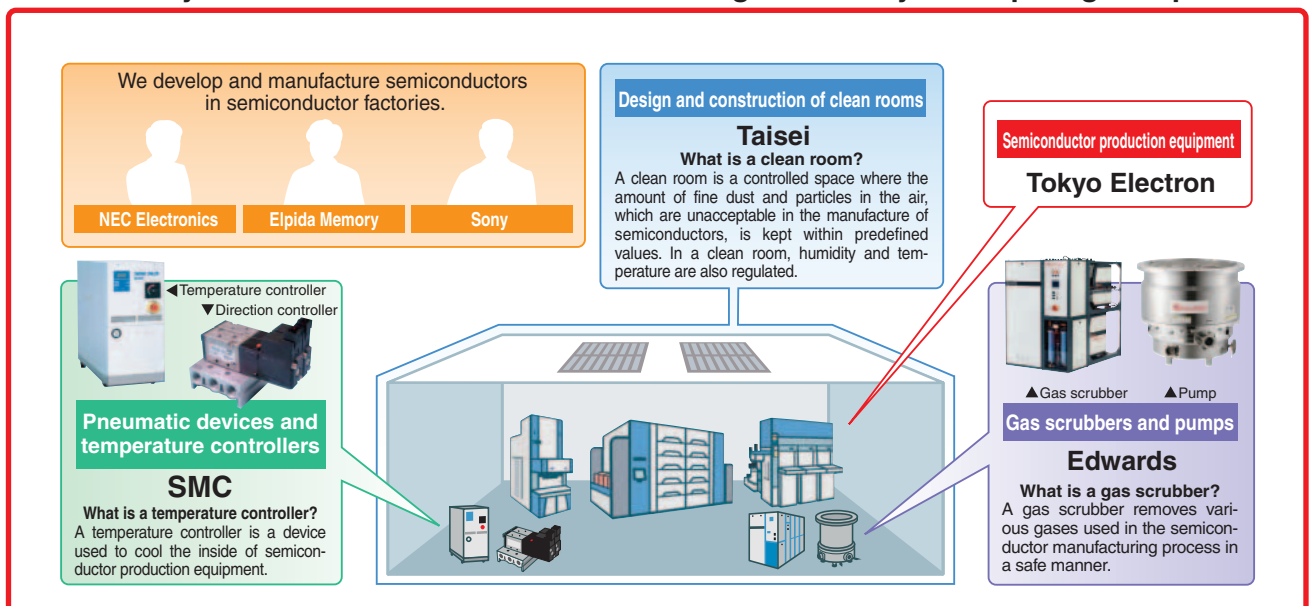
We develop and manufacture semiconductors in semiconductor factories.

NEC Electronics

Elpida Memory

Sony

Design and construction of clean rooms

Taisei

What is a clean room?

A clean room is a controlled space where the amount of fine dust and particles in the air, which are unacceptable in the manufacture of semiconductors, is kept within predefined values. In a clean room, humidity and temperature are also regulated.

Semiconductor production equipment

Tokyo Electron

◀Temperature controller

▼Direction controller

Pneumatic devices and temperature controllers

SMC

What is a temperature controller?

A temperature controller is a device used to cool the inside of semiconductor production equipment.

▲Gas scrubber

▲Pump

Gas scrubbers and pumps

Edwards

What is a gas scrubber?

A gas scrubber removes various gases used in the semiconductor manufacturing process in a safe manner.